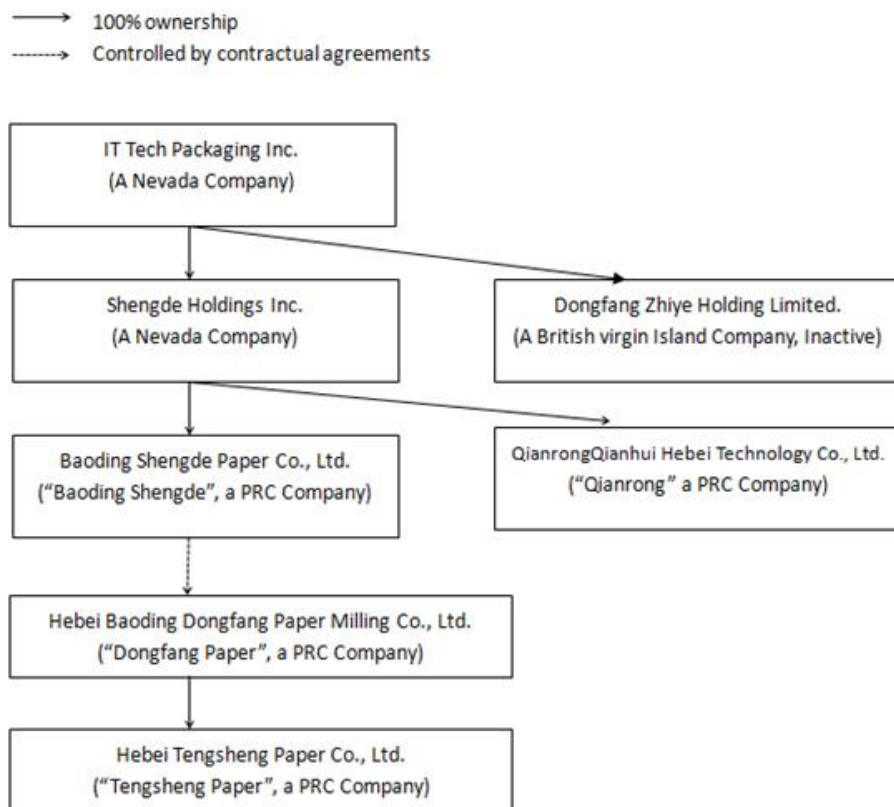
100% ownership

Controlled by contractual agreements

IT Tech Packaging Inc.
(A Nevada Company)

Shengde Holdings Inc.
(A Nevada Company)

Dongfang Zhiye Holding Limited.
(A British virgin Island Company, Inactive)

Baoding Shengde Paper Co., Ltd.
("Baoding Shengde", a PRC Company)

QianrongQianhui Hebei Technology Co., Ltd.
("Qianrong" a PRC Company)

Hebei Baoding Dongfang Paper Milling Co., Ltd.
("Dongfang Paper", a PRC Company)

Hebei Tengsheng Paper Co., Ltd.
("Tengsheng Paper", a PRC Company)